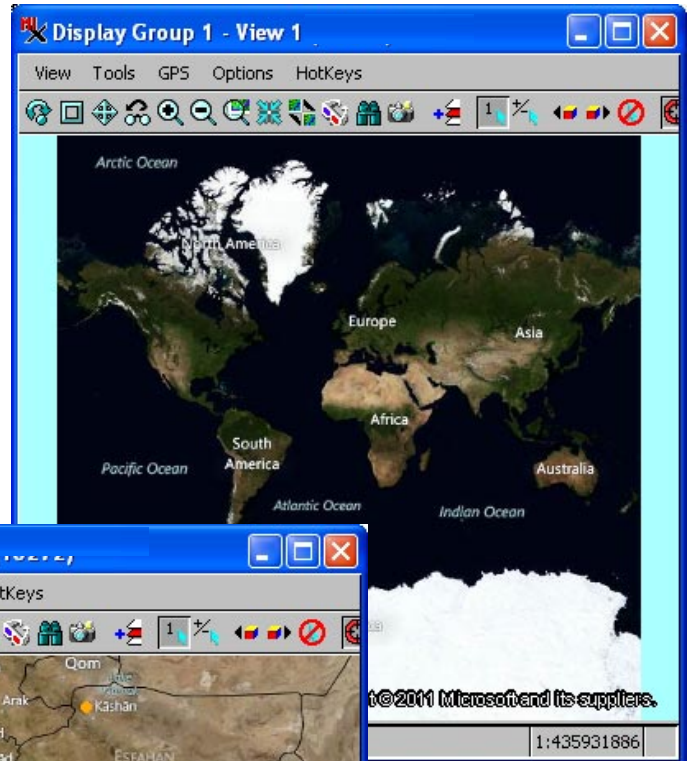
Display Group 1 - View 1

View Tools GPS Options HotKeys

1

Arctic Ocean

North America

Europe

Asia

Africa

South America

Pacific Ocean

Atlantic Ocean

Indian Ocean

Australia

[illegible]

tKeys

1

Qom

Arak

Kashan

ESFAHAN

t©2011 Microsoft and its suppliers.

1:435931886